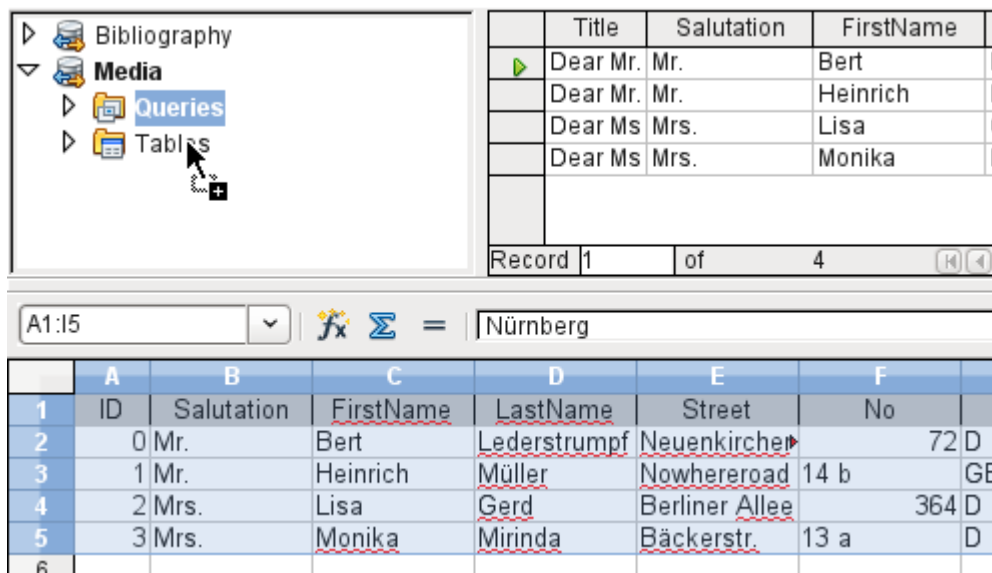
Bibliography
Media
Queries
Tables

| Title | Salutation | FirstName |
|---|---|---|
| Dear Mr. | Mr. | Bert |
| Dear Mr. | Mr. | Heinrich |
| Dear Ms | Mrs. | Lisa |
| Dear Ms | Mrs. | Monika |

Record 1 of 4

A1:I5
Nürnberg

| | A | B | C | D | E | F | |
|---|---|---|---|---|---|---|---|
| 1 | ID | Salutation | FirstName | LastName | Street | No | |
| 2 | 0 | Mr. | Bert | Lederstrumpf | Neuenkircher | 72 | D |
| 3 | 1 | Mr. | Heinrich | Müller | Nowhereroad | 14 b | GE |
| 4 | 2 | Mrs. | Lisa | Gerd | Berliner Allee | 364 | D |
| 5 | 3 | Mrs. | Monika | Mirinda | Bäckerstr. | 13 a | D |
| 6 | | | | | | | |